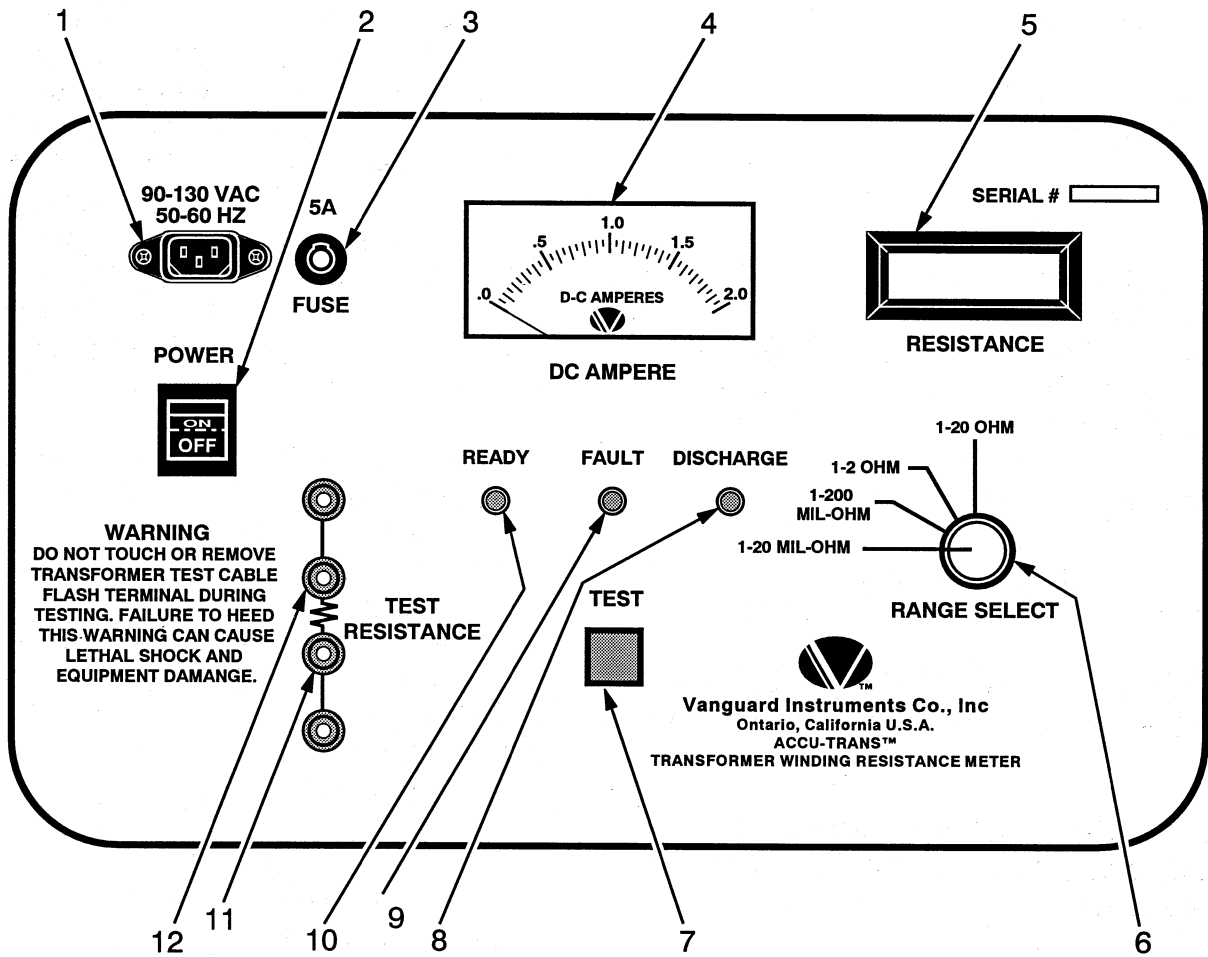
1 2 3 4 5

90-130 VAC
50-60 HZ

5A

FUSE

1.0
.5
1.5
.0
2.0
D-C AMPERES

DC AMPERE

SERIAL #

RESISTANCE

POWER

ON
OFF

READY FAULT DISCHARGE

1-20 OHM
1-2 OHM
1-200
MIL-OHM
1-20 MIL-OHM

RANGE SELECT

WARNING
DO NOT TOUCH OR REMOVE TRANSFORMER TEST CABLE FLASH TERMINAL DURING TESTING. FAILURE TO HEED THIS WARNING CAN CAUSE LETHAL SHOCK AND EQUIPMENT DAMANGE.

TEST
RESISTANCE

TEST

TM
Vanguard Instruments Co., Inc
Ontario, California U.S.A.
ACCU-TRANS™
TRANSFORMER WINDING RESISTANCE METER

12 11 10 9 8 7 6